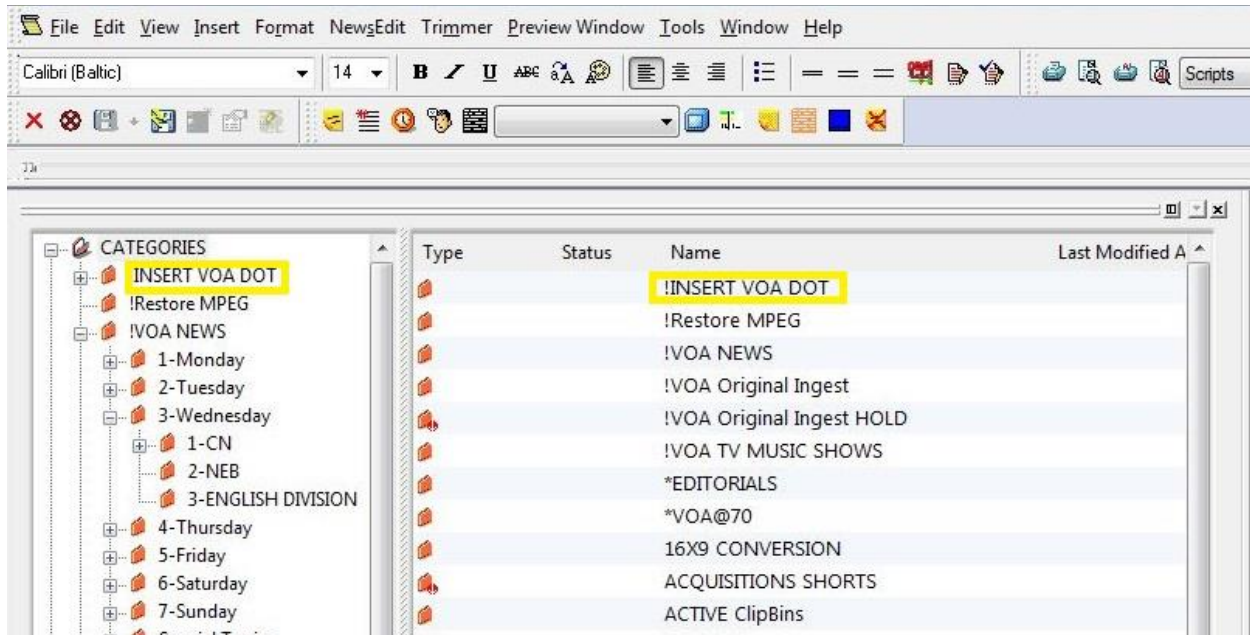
File Edit View Insert Format NewsEdit Trimmer Preview Window Tools Window Help

Calibri (Baltic) 14 B I U Scripts

CATEGORIES
INSERT VOA DOT
!Restore MPEG
!VOA NEWS
1-Monday
2-Tuesday
3-Wednesday
1-CN
2-NEB
3-ENGLISH DIVISION
4-Thursday
5-Friday
6-Saturday
7-Sunday

| Type | Status | Name | Last Modified A |
|---|---|---|---|
| | | !INSERT VOA DOT | |
| | | !Restore MPEG | |
| | | !VOA NEWS | |
| | | !VOA Original Ingest | |
| | | !VOA Original Ingest HOLD | |
| | | !VOA TV MUSIC SHOWS | |
| | | *EDITORIALS | |
| | | *VOA@70 | |
| | | 16X9 CONVERSION | |
| | | ACQUISITIONS SHORTS | |
| | | ACTIVE ClipBins | |